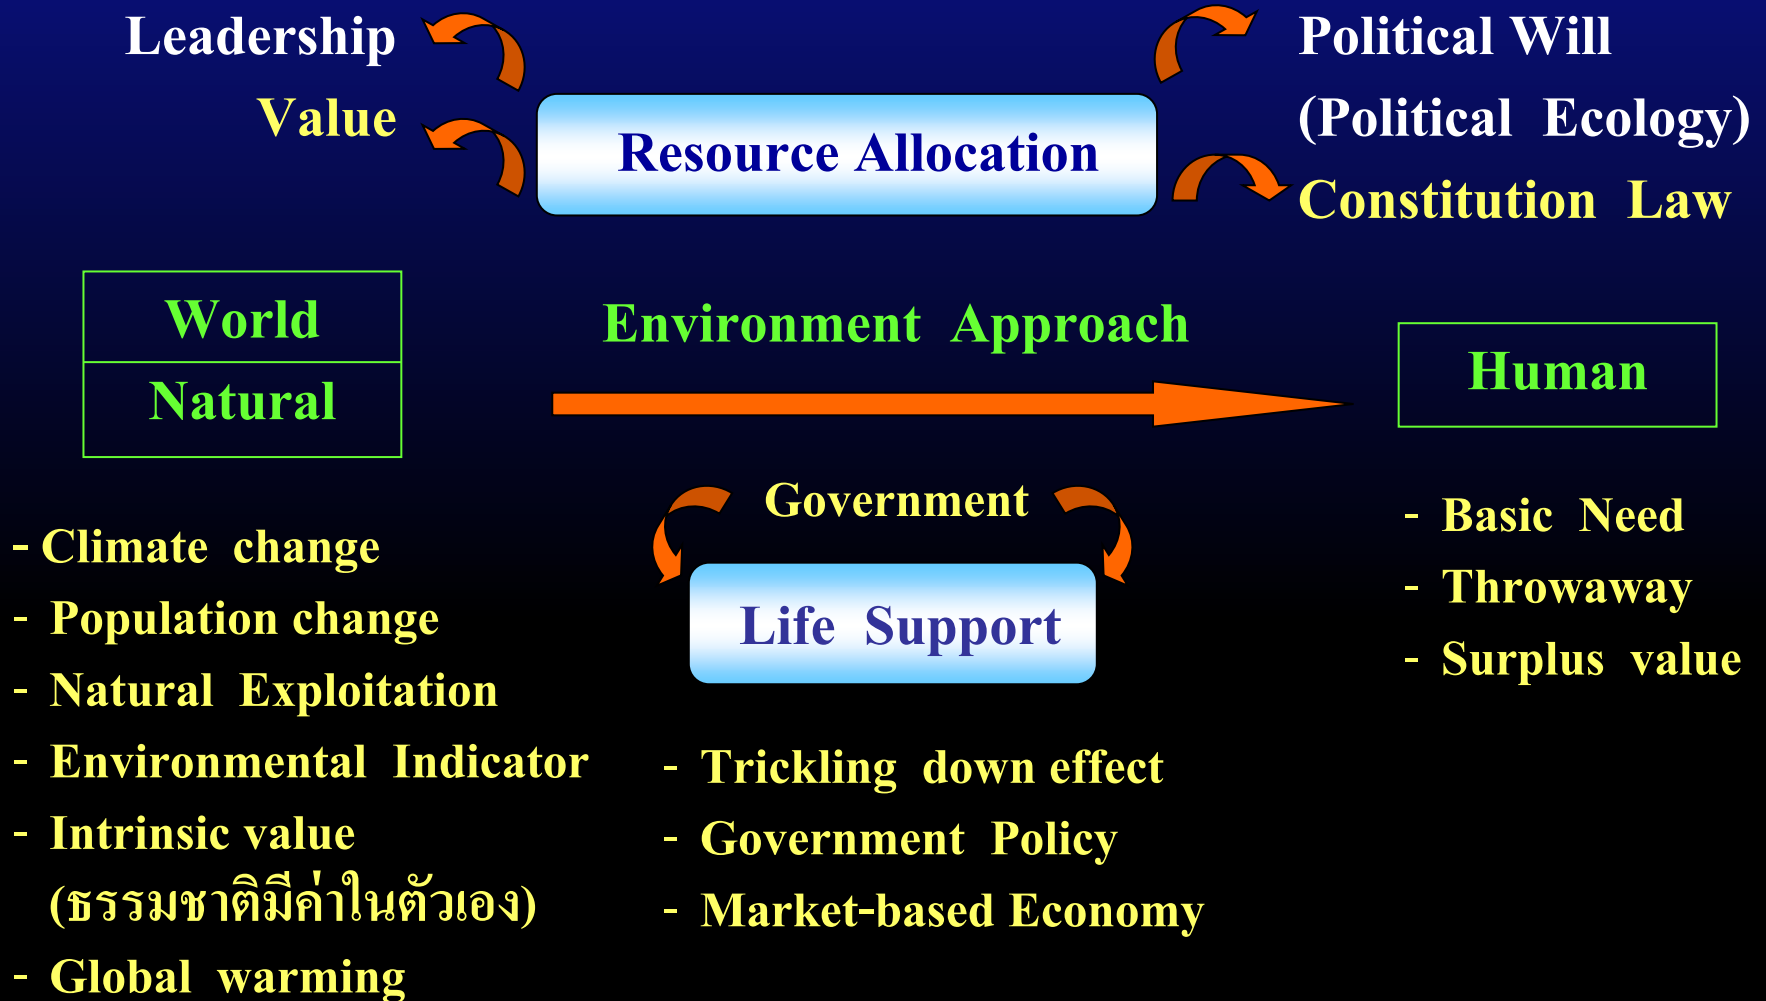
Leadership

Value

Resource Allocation

Political Will

(Political Ecology)

Constitution Law

World

Natural

Environment Approach

Human

- Climate change
- Population change
- Natural Exploitation
- Environmental Indicator
- Intrinsic value (ธรรมชาติมีค่าในตัวเอง)
- Global warming

Government

Life Support

- Trickling down effect
- Government Policy
- Market-based Economy

- Basic Need
- Throwaway
- Surplus value